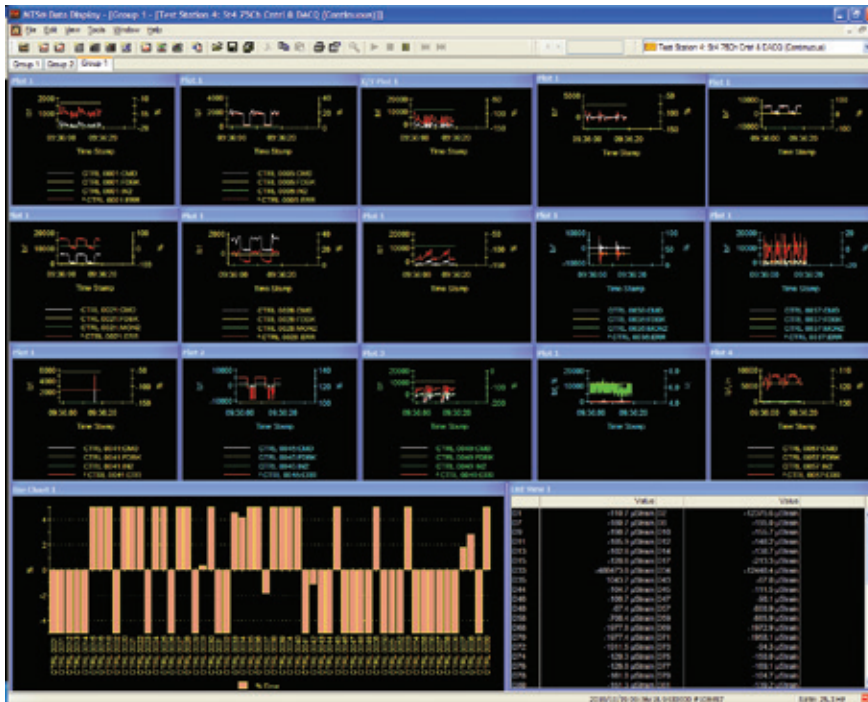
NTSn Data Display - [Group 1 - [Test Station 4: St4 75Ch Cntrl & DACQ (Continuous)]]

File Edit View Tools Window Help

Test Station 4: St4 75Ch Cntrl & DACQ (Continuous)

Group 1 | Group 2 | Group 1

Plot 1
2000
1000
09:36:00 09:36:20
Time Stamp
CTRL 0001:CMD
CTRL 0001:FDBK
CTRL 0001:IN2
*CTRL 0001:ERR

Plot 1
4000
2000
09:36:00 09:36:20
Time Stamp
CTRL 0005:CMD
CTRL 0005:FDBK
CTRL 0005:IN2
*CTRL 0005:ERR

Plot 1
20000
10000
09:36:00 09:36:20
Time Stamp

Plot 1
5000
0
09:36:00 09:36:20
Time Stamp

Plot 1

Plot 1
20000
10000
09:36:00 09:36:20
Time Stamp
CTRL 0021:CMD
CTRL 0021:FDBK
CTRL 0021:MON2
*CTRL 0021:ERR

Plot 1
2000
09:36:00 09:36:20
Time Stamp
CTRL 0026:CMD
CTRL 0026:FDBK
CTRL 0026:MON2
*CTRL 0026:ERR

Plot 1
20000
10000
09:36:00 09:36:20
Time Stamp

Plot 1
10000
0
-10000
09:36:00 09:36:20
Time Stamp
CTRL 0030:CMD
CTRL 0030:FDBK
CTRL 0030:MON2
*CTRL 0030:ERR

Plot 1
10000
0
-10000
09:36:00 09:36:20
Time Stamp
CTRL 0037:CMD
CTRL 0037:FDBK
CTRL 0037:MON2
*CTRL 0037:ERR

Plot 1
6000
4000
2000
09:36:00 09:36:20
Time Stamp
CTRL 0041:CMD
CTRL 0041:FDBK
CTRL 0041:IN2
*CTRL 0041:ERR

Plot 1
10000
0
09:36:00 09:36:20
Time Stamp
CTRL 0045:CMD
CTRL 0045:FDBK
CTRL 0045:IN2
*CTRL 0045:ERR

Plot 1
20000
10000
09:36:00 09:36:20
Time Stamp
CTRL 0049:CMD
CTRL 0049:FDBK
CTRL 0049:IN2
*CTRL 0049:ERR

Plot 1
10000
0
09:36:00 09:36:20
Time Stamp

Plot 1
5000
0
09:36:00 09:36:20
Time Stamp
CTRL 0057:CMD
CTRL 0057:FDBK
CTRL 0057:IN2
*CTRL 0057:ERR

Bar Chart 1
4
2
-2
-4
% Error

List View 1
| | Value | | Value |
|---|---|---|---|
| D1 | -118.7 µStrain | D2 | -12370.6 µStrain |
| D3 | -108.7 µStrain | D4 | -155.8 µStrain |
| D9 | -108.7 µStrain | D10 | -155.7 µStrain |
| D11 | -105.7 µStrain | D12 | -160.2 µStrain |
| D13 | -102.5 µStrain | D14 | -130.7 µStrain |
| D15 | -129.0 µStrain | D17 | -213.3 µStrain |
| D33 | -46547.5 µStrain | D34 | -12440.4 µStrain |
| D35 | 1043.7 µStrain | D43 | -67.8 µStrain |
| D44 | -104.7 µStrain | D45 | -111.5 µStrain |
| D46 | -108.7 µStrain | D47 | -95.1 µStrain |
| D48 | -97.4 µStrain | D57 | -803.9 µStrain |
| D58 | -798.4 µStrain | D59 | -803.9 µStrain |
| D60 | -1977.6 µStrain | D69 | -1972.9 µStrain |
| D70 | -1977.4 µStrain | D71 | -1958.1 µStrain |
| D72 | -1011.3 µStrain | D73 | -94.3 µStrain |
| D74 | -129.3 µStrain | D75 | -155.9 µStrain |
| D76 | -129.8 µStrain | D77 | -155.1 µStrain |
| D78 | -161.3 µStrain | D79 | -104.7 µStrain |
| D80 | -129.7 µStrain | D81 | -129.7 µStrain |

2016/11/29 09:36:34 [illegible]
Rate: 26.3 Hz